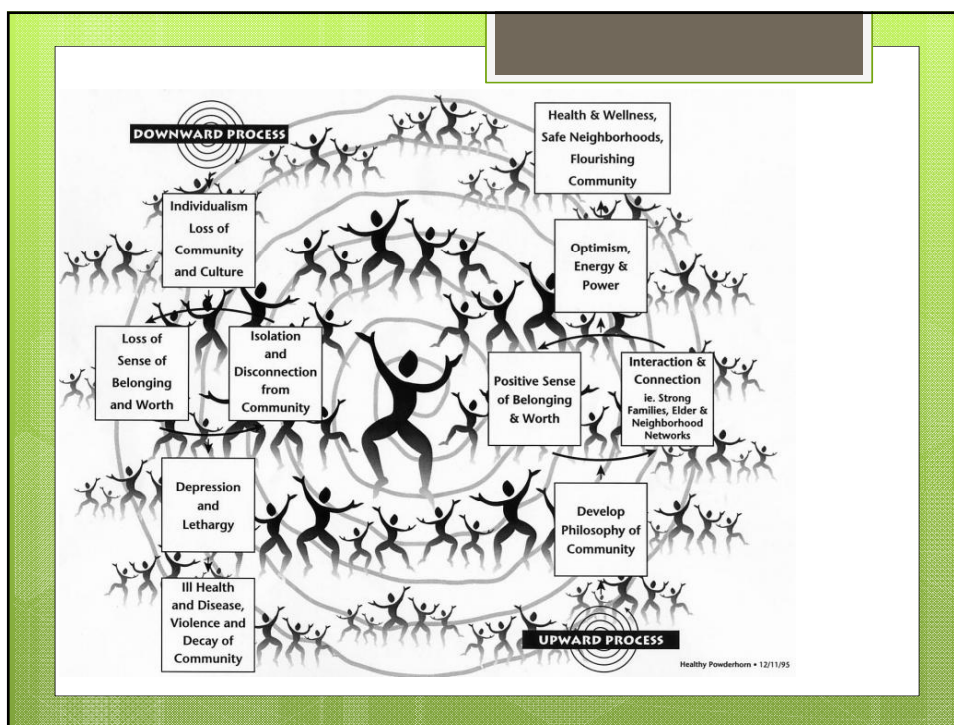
DOWNWARD PROCESS

Individualism Loss of Community and Culture

Loss of Sense of Belonging and Worth

Isolation and Disconnection from Community

Depression and Lethargy

Ill Health and Disease, Violence and Decay of Community

Health & Wellness, Safe Neighborhoods, Flourishing Community

Optimism, Energy & Power

Positive Sense of Belonging & Worth

Interaction & Connection ie. Strong Families, Elder & Neighborhood Networks

Develop Philosophy of Community

UPWARD PROCESS

Healthy Powderhorn • 12/11/95